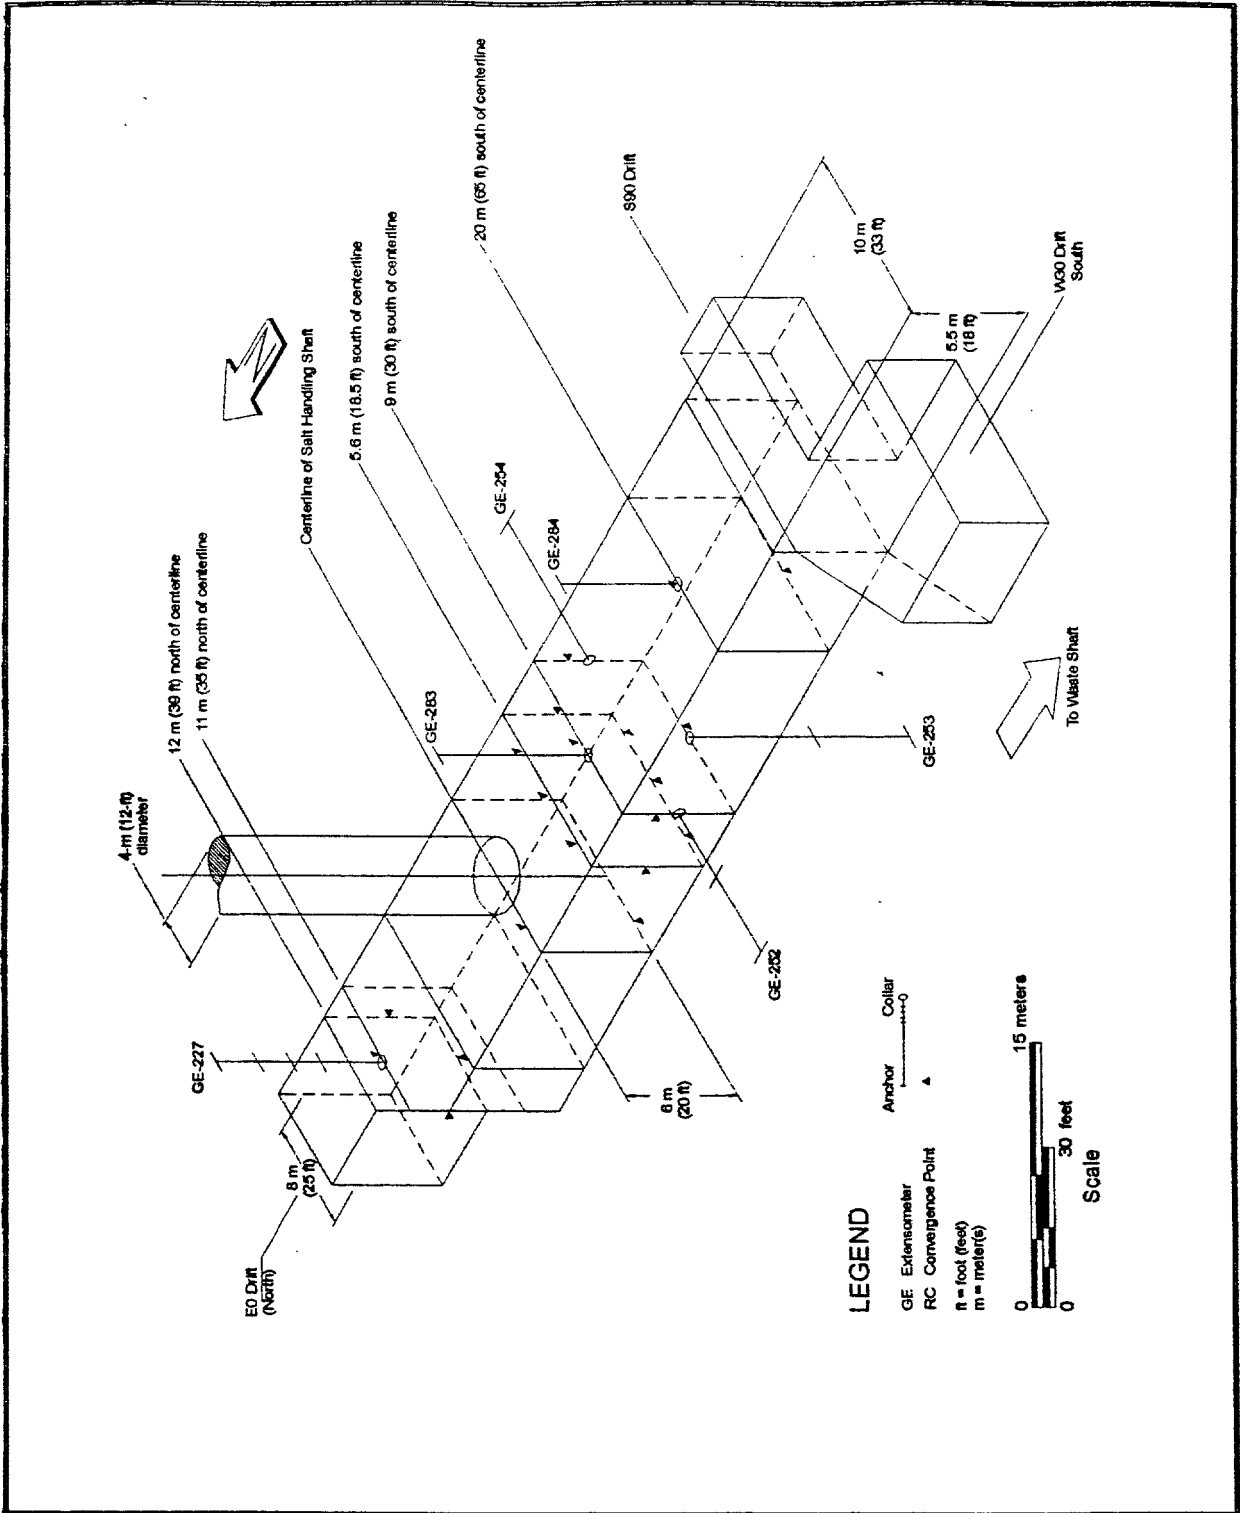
4-m (12-ft) diameter

12 m (38 ft) north of centerline

11 m (35 ft) north of centerline

Centerline of Salt Handling Shaft

5.6 m (18.5 ft) south of centerline

9 m (30 ft) south of centerline

20 m (65 ft) south of centerline

S90 Drift

N

GE-227

GE-283

GE-254

GE-284

GE-253

GE-252

E0 Drift (North)

8 m (25 ft)

6 m (20 ft)

10 m (33 ft)

5.5 m (18 ft)

W30 Drift South

To Waste Shaft

LEGEND

GE Extensometer

RC Convergence Point

Anchor ▲

Collar

ft = foot (feet)
m = meter(s)

0 15 meters

0 30 feet

Scale